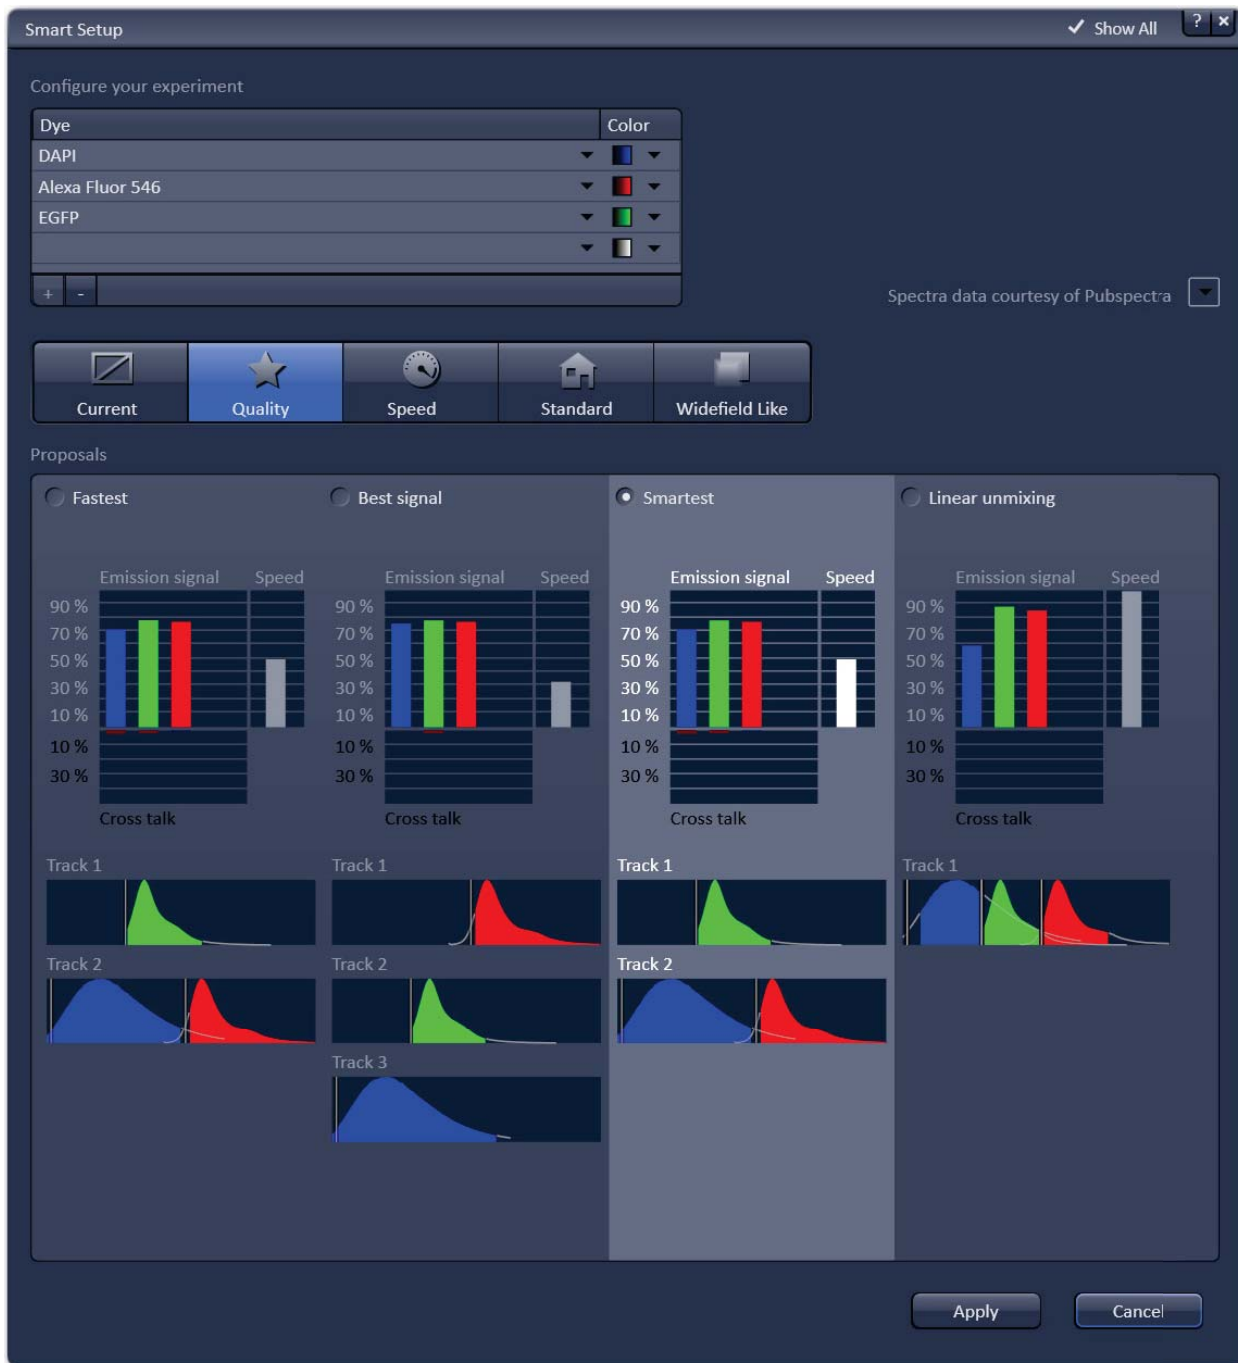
Smart Setup

✓ Show All ? ×

Configure your experiment

| Dye | Color |
|---|---|
| DAPI | |
| Alexa Fluor 546 | |
| EGFP | |
| | |

+ -

Spectra data courtesy of Pubspectra

Current Quality Speed Standard Widefield Like

Proposals

Fastest

Emission signal Speed
90 %
70 %
50 %
30 %
10 %
10 %
30 %
Cross talk

Track 1

Track 2

Best signal

Emission signal Speed
90 %
70 %
50 %
30 %
10 %
10 %
30 %
Cross talk

Track 1

Track 2

Track 3

Smartest

Emission signal Speed
90 %
70 %
50 %
30 %
10 %
10 %
30 %
Cross talk

Track 1

Track 2

Linear unmixing

Emission signal Speed
90 %
70 %
50 %
30 %
10 %
10 %
30 %
Cross talk

Track 1

Apply Cancel